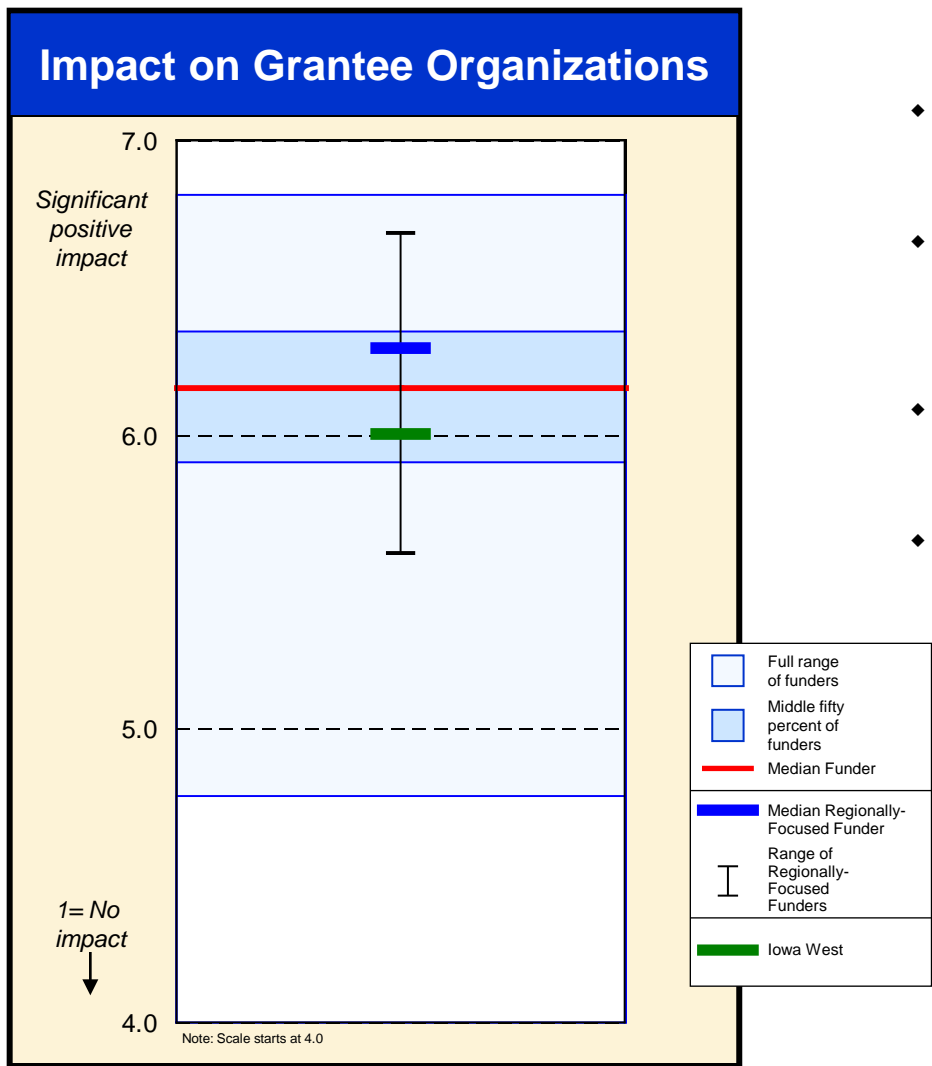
Impact on Grantee Organizations

7.0

Significant positive impact

6.0

5.0

1= No impact

4.0

Note: Scale starts at 4.0

Full range of funders

Middle fifty percent of funders

Median Funder

Median Regionally-Focused Funder

Range of Regionally-Focused Funders

Iowa West